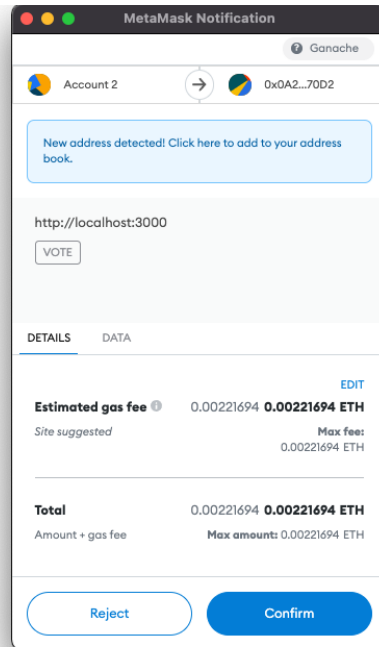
MetaMask Notification

Ganache

Account 2

0x0A2...70D2

New address detected! Click here to add to your address book.

http://localhost:3000

VOTE

DETAILS DATA

EDIT

Estimated gas fee 0.00221694 0.00221694 ETH

Site suggested

Max fee: 0.00221694 ETH

Total 0.00221694 0.00221694 ETH

Amount + gas fee

Max amount: 0.00221694 ETH

Reject

Confirm